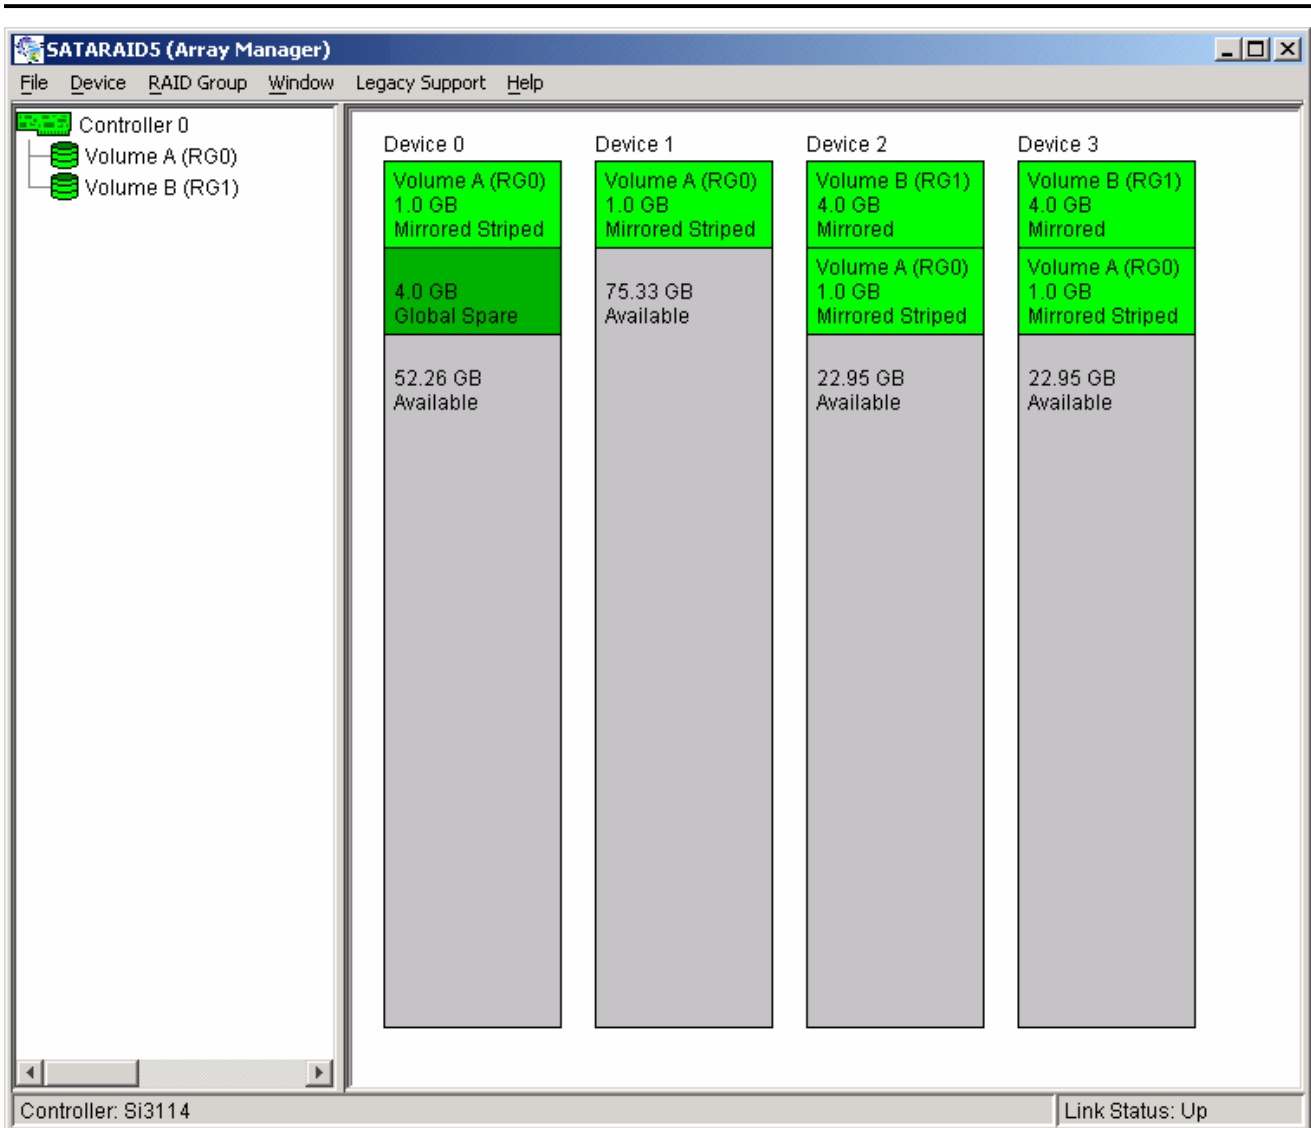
SATARAID5 (Array Manager)

File Device RAID Group Window Legacy Support Help

Controller 0
Volume A (RG0)
Volume B (RG1)

Device 0
Volume A (RG0)
1.0 GB
Mirrored Striped

4.0 GB
Global Spare

52.26 GB
Available

Device 1
Volume A (RG0)
1.0 GB
Mirrored Striped

75.33 GB
Available

Device 2
Volume B (RG1)
4.0 GB
Mirrored

Volume A (RG0)
1.0 GB
Mirrored Striped

22.95 GB
Available

Device 3
Volume B (RG1)
4.0 GB
Mirrored

Volume A (RG0)
1.0 GB
Mirrored Striped

22.95 GB
Available

Controller: Si3114
Link Status: Up